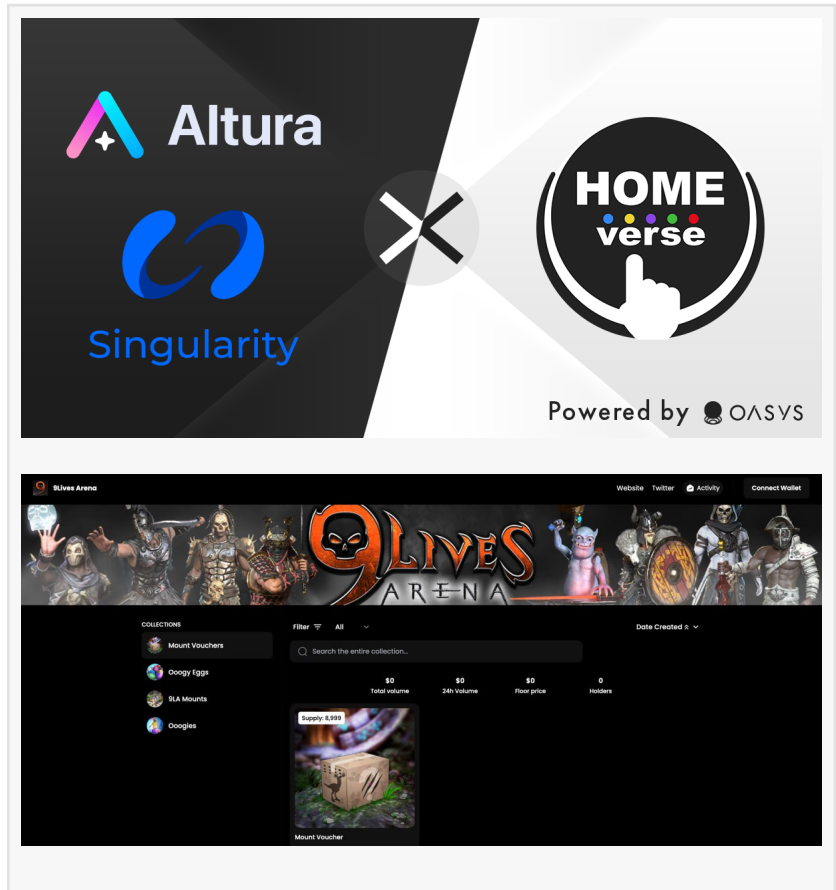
Altura

Singularity

HOME verse

Powered by OASYS

9Lives Arena

Website Twitter Activity Connect Wallet

9LIVES ARENA

COLLECTIONS

Mount Vouchers

Oogy Eggs

9LA Mounts

Oogies

Filter All

Date Created

Search the entire collection...

| $0 | $0 | $0 | 0 |
|---|---|---|---|
| Total volume | 24h Volume | Floor price | Holders |

Supply: 8,999

Mount Voucher